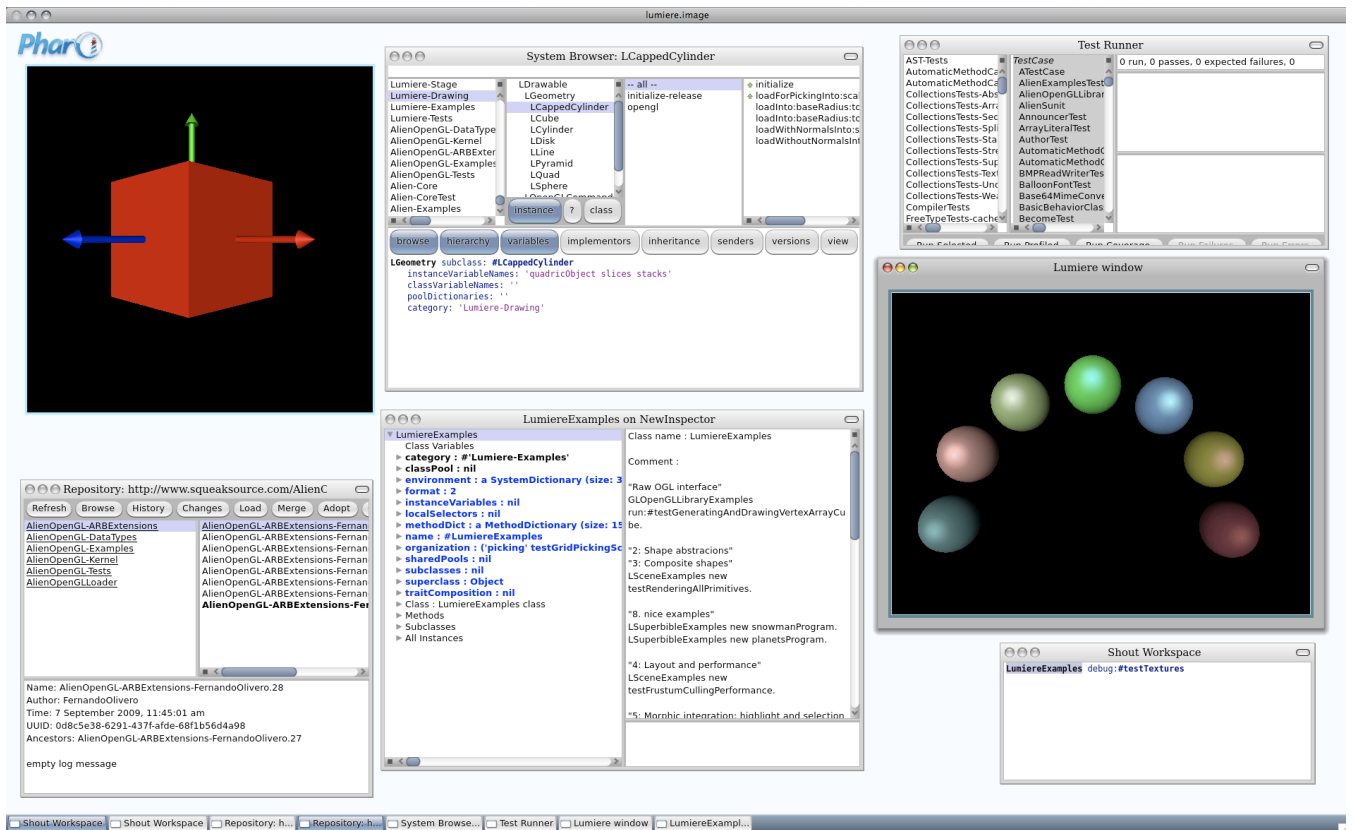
lumiere.image

Pharo

System Browser: LCappedCylinder

Lumiere-Stage
Lumiere-Drawing
Lumiere-Examples
Lumiere-Tests
AlienOpenGL-DataType
AlienOpenGL-Kernel
AlienOpenGL-ARBExter
AlienOpenGL-Examples
AlienOpenGL-Tests
Alien-Core
Alien-CoreTest
Alien-Examples

LDrawable
LGeometry
LCappedCylinder
LCube
LCylinder
LDisk
LLine
LPyramid
LQuad
LSphere

-- all --
initialize-release
opengl

initialize
loadForPickingInto:sca
loadInto:baseRadius:tc
loadInto:baseRadius:tc
loadWithNormalsInto:s
loadWithoutNormalsInt

instance ? class

browse hierarchy variables implementors inheritance senders versions view

LGeometry subclass: #LCappedCylinder
instanceVariableNames: 'quadricObject slices stacks'
classVariableNames: ''
poolDictionaries: ''
category: 'Lumiere-Drawing'

Test Runner

AST-Tests
AutomaticMethodCa
AutomaticMethodCa
CollectionsTests-Abs
CollectionsTests-Arra
CollectionsTests-Sec
CollectionsTests-Spli
CollectionsTests-Sta
CollectionsTests-Stre
CollectionsTests-Sup
CollectionsTests-Text
CollectionsTests-Unc
CollectionsTests-We
CompilerTests
FreeTypeTests-cache

TestCase
ATestCase
AlienExamplesTest
AlienOpenGLLibrar
AlienSunit
AnnouncerTest
ArrayLiteralTest
AuthorTest
AutomaticMethodC
AutomaticMethodC
BMPReadWriterTes
BalloonFontTest
Base64MimeConve
BasicBehaviorClas
BecomeTest

0 run, 0 passes, 0 expected failures, 0

Run Selected Run Profiled Run Coverage Run Failures Run Errors

Lumiere window

LumiereExamples on NewInspector

LumiereExamples
Class Variables
category : #'Lumiere-Examples'
classPool : nil
environment : a SystemDictionary (size: 3
format : 2
instanceVariables : nil
localSelectors : nil
methodDict : a MethodDictionary (size: 15
name : #LumiereExamples
organization : ('picking' testGridPickingSc
sharedPools : nil
subclasses : nil
superclass : Object
traitComposition : nil
Class : LumiereExamples class
Methods
Subclasses
All Instances

Class name : LumiereExamples

Comment :

"Raw OGL interface"
GLOpenGLLibraryExamples
run:#testGeneratingAndDrawingVertexArrayCube.

"2: Shape abstracions"
"3: Composite shapes"
LSceneExamples new
testRenderingAllPrimitives.

"8. nice examples"
LSuperbibleExamples new snowmanProgram.
LSuperbibleExamples new planetsProgram.

"4: Layout and performance"
LSceneExamples new
testFrustumCullingPerformance.

"5: Morphic integration: highlight and selection

Repository: http://www.squeaksource.com/AlienC

Refresh Browse History Changes Load Merge Adopt

AlienOpenGL-ARBExtensions
AlienOpenGL-DataTypes
AlienOpenGL-Examples
AlienOpenGL-Kernel
AlienOpenGL-Tests
AlienOpenGLLoader

AlienOpenGL-ARBExtensions-Fernan
AlienOpenGL-ARBExtensions-Fernan
AlienOpenGL-ARBExtensions-Fernan
AlienOpenGL-ARBExtensions-Fernan
AlienOpenGL-ARBExtensions-Fernan
AlienOpenGL-ARBExtensions-Fernan
AlienOpenGL-ARBExtensions-Fernan
AlienOpenGL-ARBExtensions-Fer

Name: AlienOpenGL-ARBExtensions-FernandoOlivero.28
Author: FernandoOlivero
Time: 7 September 2009, 11:45:01 am
UUID: 0d8c5e38-6291-437f-afde-68f1b56d4a98
Ancestors: AlienOpenGL-ARBExtensions-FernandoOlivero.27

empty log message

Shout Workspace

LumiereExamples debug:#testTextures

Shout Workspace | Shout Workspace | Repository: h... | Repository: h... | System Browse... | Test Runner | Lumiere window | LumiereExampl...